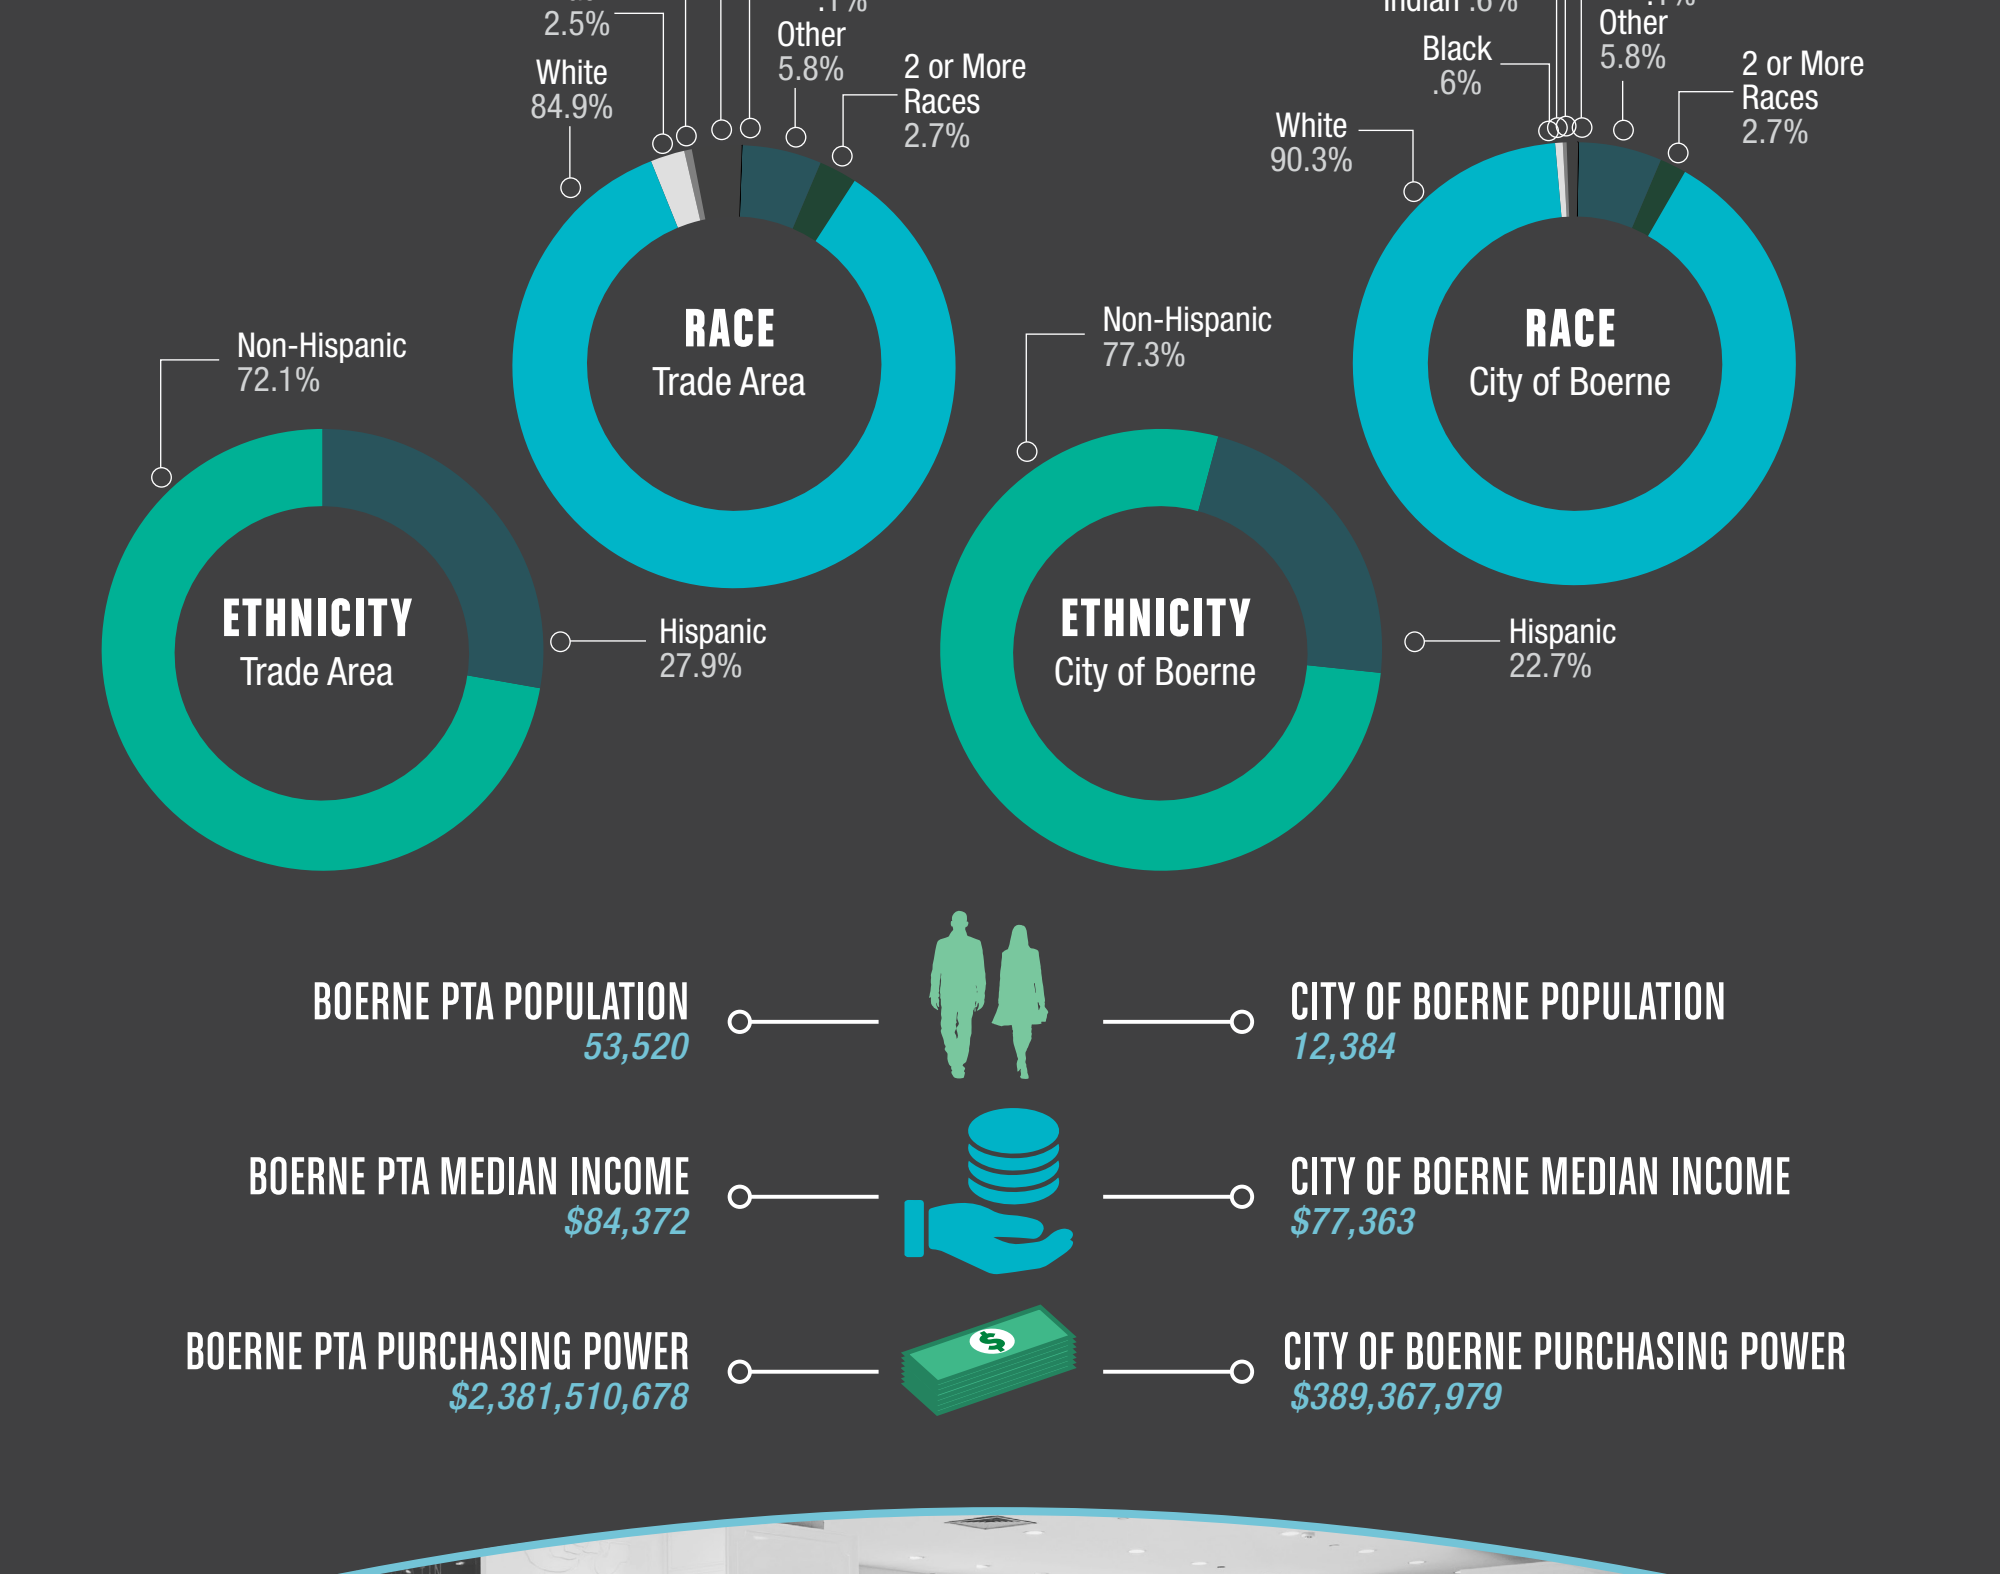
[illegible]
2.5%

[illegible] .1%

Other
5.8%

White
84.9%

2 or More
Races
2.7%

RACE
Trade Area

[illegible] Indian .6%

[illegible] .1%

Black
.6%

Other
5.8%

White
90.3%

2 or More
Races
2.7%

RACE
City of Boerne

Non-Hispanic
72.1%

ETHNICITY
Trade Area

Hispanic
27.9%

Non-Hispanic
77.3%

ETHNICITY
City of Boerne

Hispanic
22.7%

BOERNE PTA POPULATION
53,520

CITY OF BOERNE POPULATION
12,384

BOERNE PTA MEDIAN INCOME
$84,372

CITY OF BOERNE MEDIAN INCOME
$77,363

BOERNE PTA PURCHASING POWER
$2,381,510,678

CITY OF BOERNE PURCHASING POWER
$389,367,979